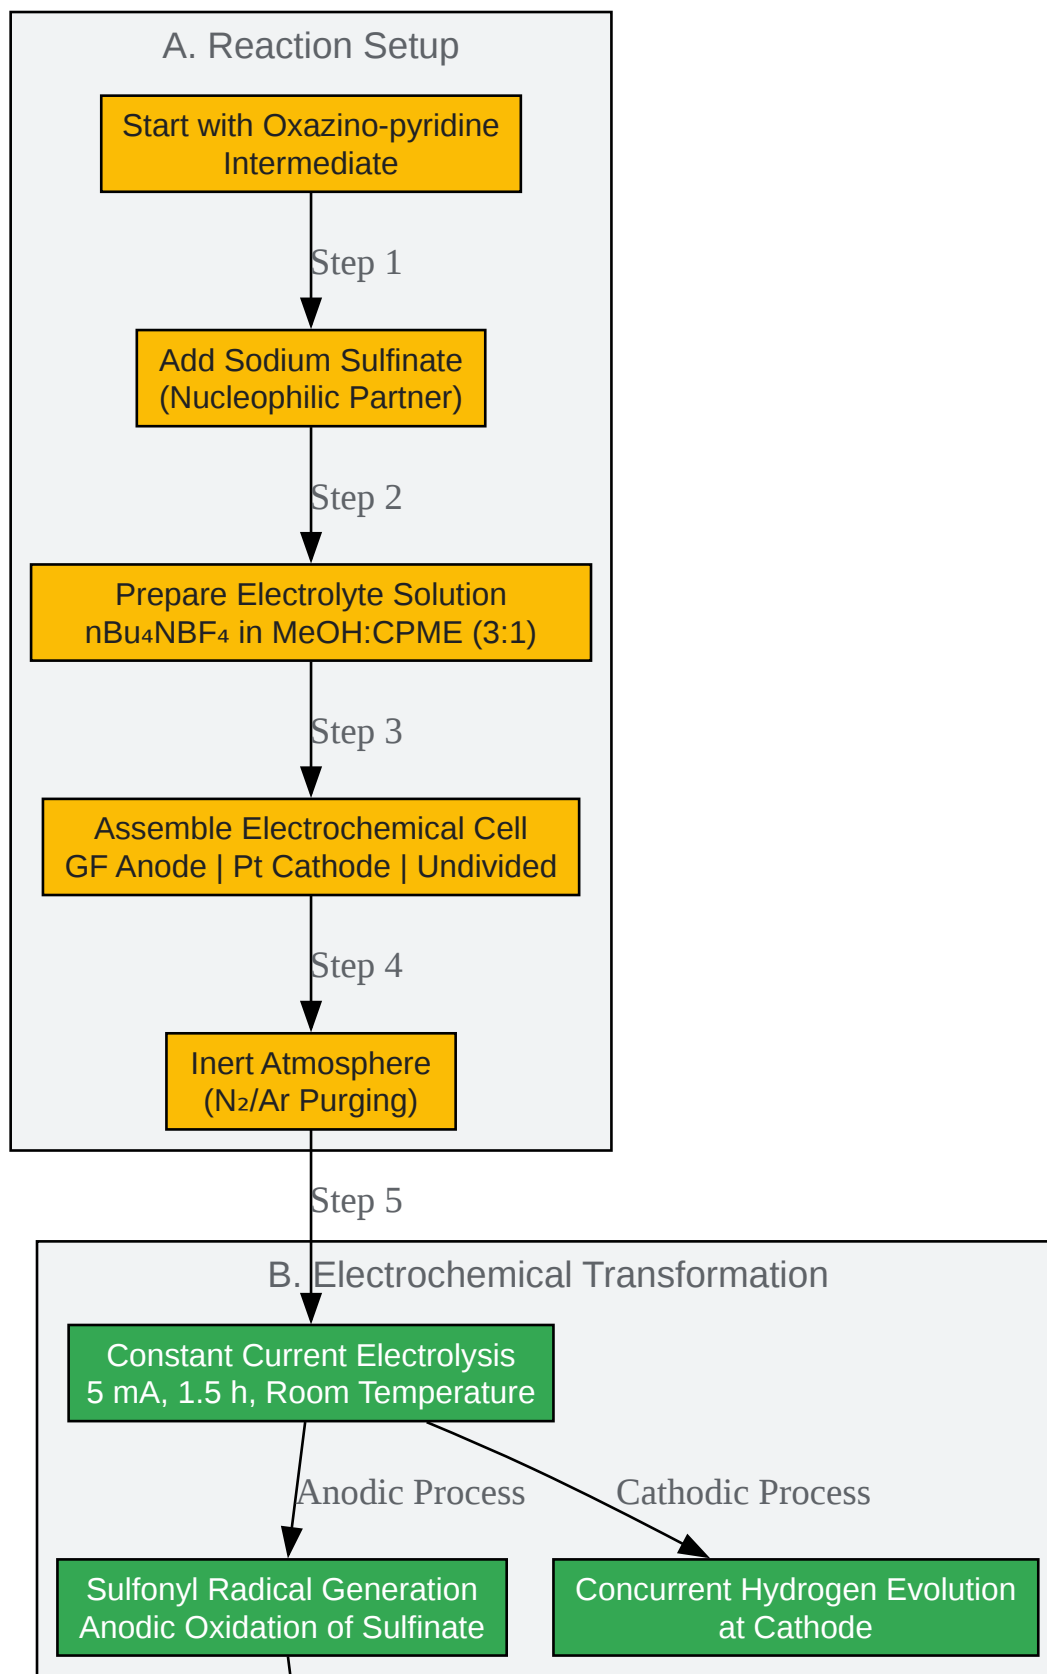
A. Reaction Setup

Start with Oxazino-pyridine Intermediate

Step 1

Add Sodium Sulfinate (Nucleophilic Partner)

Step 2

Prepare Electrolyte Solution $nBu_4NBF_4$ in MeOH:CPME (3:1)

Step 3

Assemble Electrochemical Cell GF Anode | Pt Cathode | Undivided

Step 4

Inert Atmosphere ($N_2$/Ar Purging)

Step 5

B. Electrochemical Transformation

Constant Current Electrolysis 5 mA, 1.5 h, Room Temperature

Anodic Process

Cathodic Process

Sulfonyl Radical Generation Anodic Oxidation of Sulfinate

Concurrent Hydrogen Evolution at Cathode